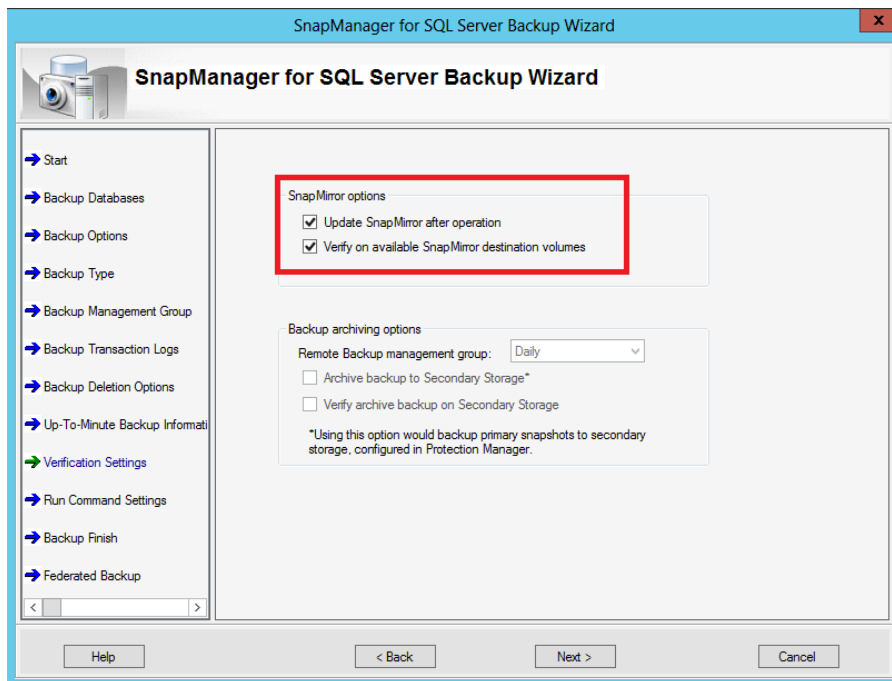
SnapManager for SQL Server Backup Wizard

SnapManager for SQL Server Backup Wizard

Start
Backup Databases
Backup Options
Backup Type
Backup Management Group
Backup Transaction Logs
Backup Deletion Options
Up-To-Minute Backup Informati
Verification Settings
Run Command Settings
Backup Finish
Federated Backup

SnapMirror options
Update SnapMirror after operation
Verify on available SnapMirror destination volumes

Backup archiving options
Remote Backup management group: Daily
Archive backup to Secondary Storage*
Verify archive backup on Secondary Storage
*Using this option would backup primary snapshots to secondary storage, configured in Protection Manager.

Help
< Back
Next >
Cancel